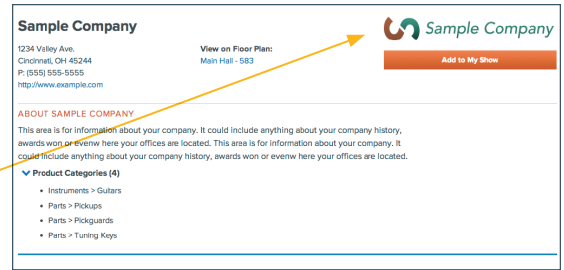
Sample Company

1234 Valley Ave.
Cincinnati, OH 45244
P: (555) 555-5555
http://www.example.com

View on Floor Plan:
Main Hall - 583

Sample Company

Add to My Show

ABOUT SAMPLE COMPANY

This area is for information about your company. It could include anything about your company history, awards won or evenw here your offices are located. This area is for information about your company. It could include anything about your company history, awards won or evenw here your offices are located.

Product Categories (4)

- Instruments > Guitars
- Parts > Pickups
- Parts > Pickguards
- Parts > Tuning Keys